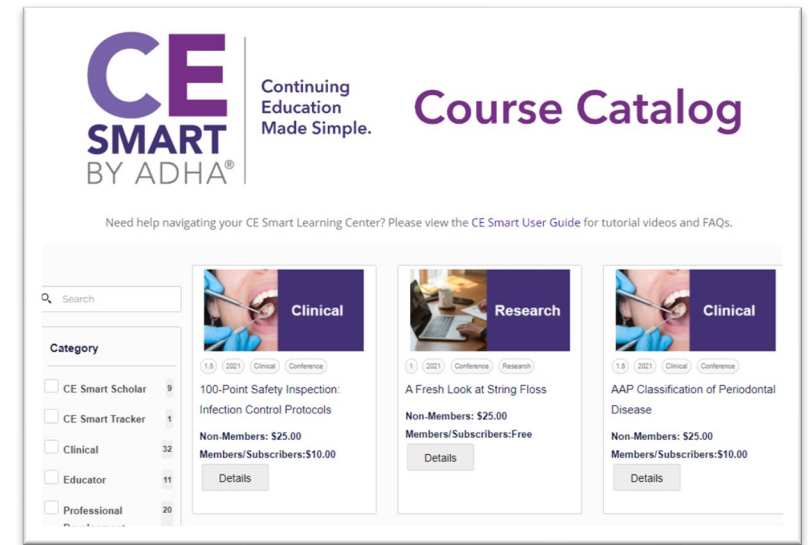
CE SMART BY ADHA®

Continuing Education Made Simple.

Course Catalog

Need help navigating your CE Smart Learning Center? Please view the CE Smart User Guide for tutorial videos and FAQs.

Search

Category

CE Smart Scholar 9

CE Smart Tracker 1

Clinical 32

Educator 11

Professional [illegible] 20

Clinical

1.5 2021 Clinical Conference

100-Point Safety Inspection: Infection Control Protocols

Non-Members: $25.00

Members/Subscribers:$10.00

Details

Research

1 2021 Conference Research

A Fresh Look at String Floss

Non-Members: $25.00

Members/Subscribers:Free

Details

Clinical

1.5 2021 Clinical Conference

AAP Classification of Periodontal Disease

Non-Members: $25.00

Members/Subscribers:$10.00

Details